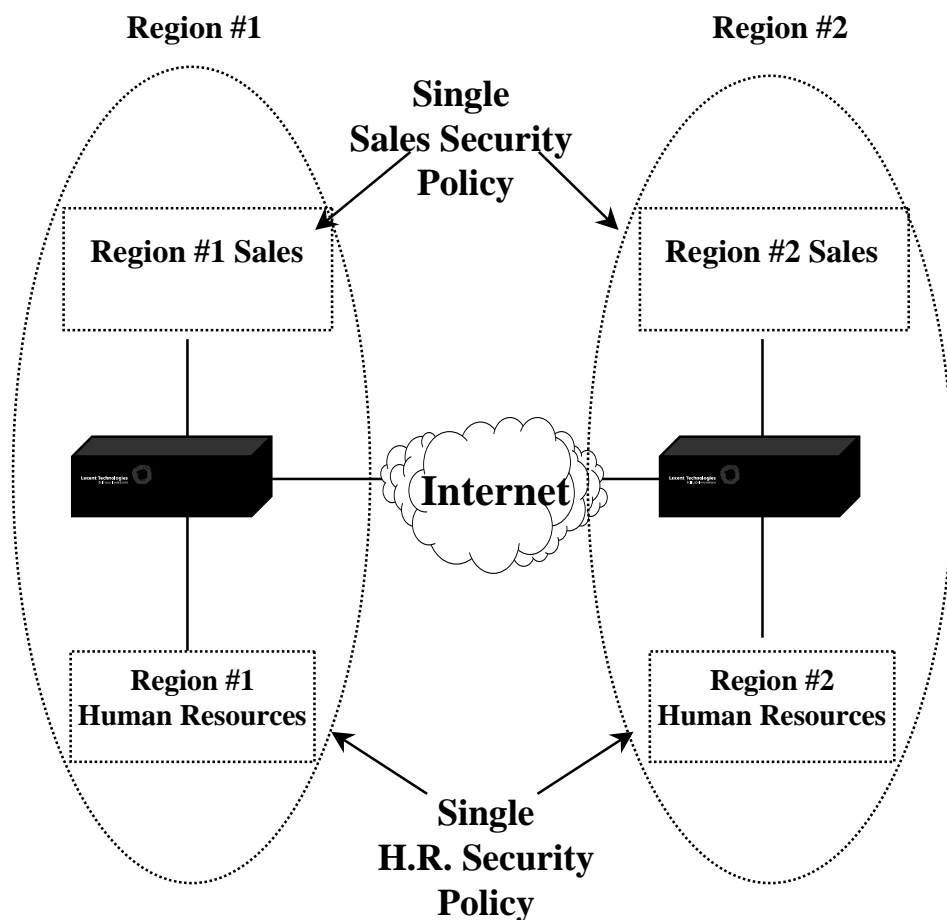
Region #1

Region #2

Single Sales Security Policy

Region #1 Sales

Region #2 Sales

Lucent Technologies

Internet

Lucent Technologies

Region #1 Human Resources

Region #2 Human Resources

Single H.R. Security Policy